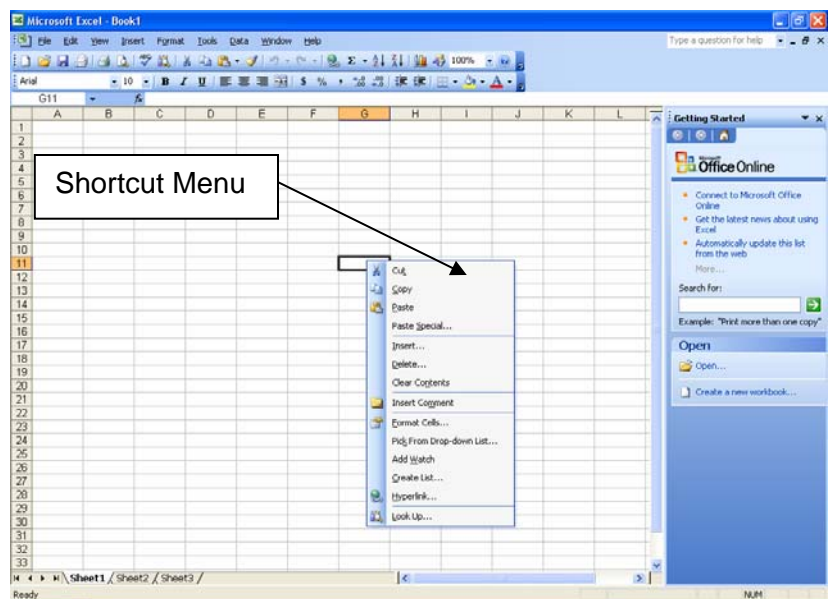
Microsoft Excel - Book1

File Edit View Insert Format Tools Data Window Help

Type a question for help

100%

Arial 10 B I U $ %

G11 fx

| | A | B | C | D | E | F | G | H | I | J | K | L |
|---|---|---|---|---|---|---|---|---|---|---|---|---|
| 1 | | | | | | | | | | | | |
| 2 | | | | | | | | | | | | |
| 3 | | | | | | | | | | | | |
| 4 | | | | | | | | | | | | |
| 5 | | | | | | | | | | | | |
| 6 | | | | | | | | | | | | |
| 7 | | | | | | | | | | | | |
| 8 | | | | | | | | | | | | |
| 9 | | | | | | | | | | | | |
| 10 | | | | | | | | | | | | |
| 11 | | | | | | | | | | | | |
| 12 | | | | | | | | | | | | |
| 13 | | | | | | | | | | | | |
| 14 | | | | | | | | | | | | |
| 15 | | | | | | | | | | | | |
| 16 | | | | | | | | | | | | |
| 17 | | | | | | | | | | | | |
| 18 | | | | | | | | | | | | |
| 19 | | | | | | | | | | | | |
| 20 | | | | | | | | | | | | |
| 21 | | | | | | | | | | | | |
| 22 | | | | | | | | | | | | |
| 23 | | | | | | | | | | | | |
| 24 | | | | | | | | | | | | |
| 25 | | | | | | | | | | | | |
| 26 | | | | | | | | | | | | |
| 27 | | | | | | | | | | | | |
| 28 | | | | | | | | | | | | |
| 29 | | | | | | | | | | | | |
| 30 | | | | | | | | | | | | |
| 31 | | | | | | | | | | | | |
| 32 | | | | | | | | | | | | |
| 33 | | | | | | | | | | | | |

Shortcut Menu

Cut
Copy
Paste
Paste Special...
Insert...
Delete...
Clear Contents
Insert Comment
Format Cells...
Pick From Drop-down List...
Add Watch
Create List...
Hyperlink...
Look Up...

Getting Started

Microsoft Office Online

• Connect to Microsoft Office Online
• Get the latest news about using Excel
• Automatically update this list from the web

More...

Search for:

Example: "Print more than one copy"

Open

Open...

Create a new workbook...

Sheet1 / Sheet2 / Sheet3 /

Ready

NUM